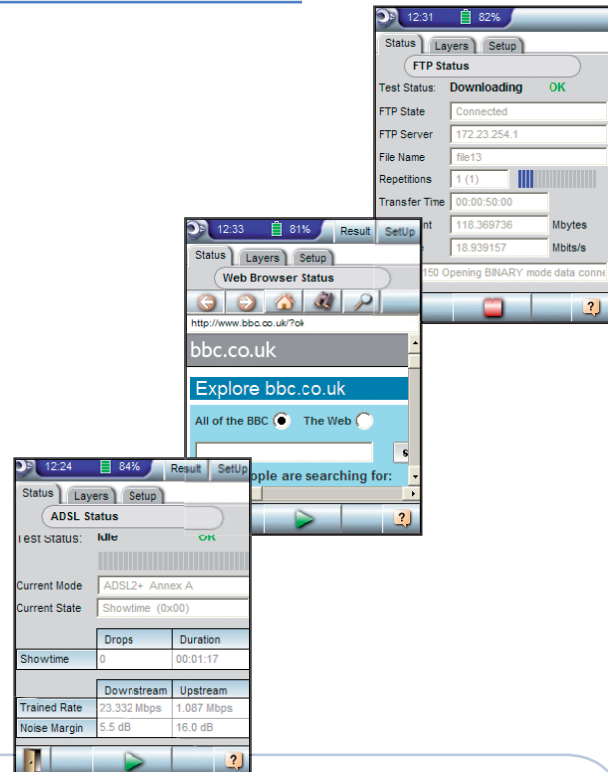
12:31 82%

Status Layers Setup

FTP Status

Test Status: Downloading OK

FTP State Connected

FTP Server 172.23.254.1

File Name file13

Repetitions 1 (1)

Transfer Time 00:00:50:00

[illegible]nt 118.369736 Mbytes

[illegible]e 18.939157 Mbits/s

150 Opening BINARY mode data conn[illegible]

?

12:33 81% Result SetUp

Status Layers Setup

Web Browser Status

http://www.bbc.co.uk/?ok

bbc.co.uk

Explore bbc.co.uk

All of the BBC The Web

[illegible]ople are searching for:

?

12:24 84% Result SetUp

Status Layers Setup

ADSL Status

Test Status: Idle OK

Current Mode ADSL2+ Annex A

Current State Showtime (0x00)

| | Drops | Duration |
|---|---|---|
| Showtime | 0 | 00:01:17 |

| | Downstream | Upstream |
|---|---|---|
| Trained Rate | 23.332 Mbps | 1.087 Mbps |
| Noise Margin | 5.5 dB | 16.0 dB |

?